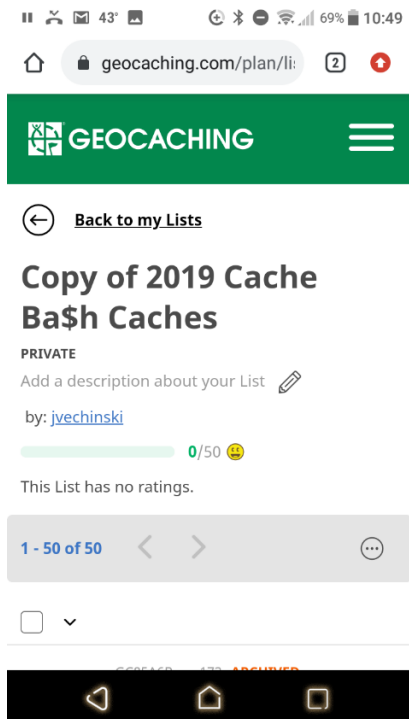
43° 69% 10:49

geocaching.com/plan/li

2

GEOCACHING

Back to my Lists

Copy of 2019 Cache Ba$h Caches

PRIVATE

Add a description about your List

by: jvechinski

0/50

This List has no ratings.

1 - 50 of 50

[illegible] ARCHIVED